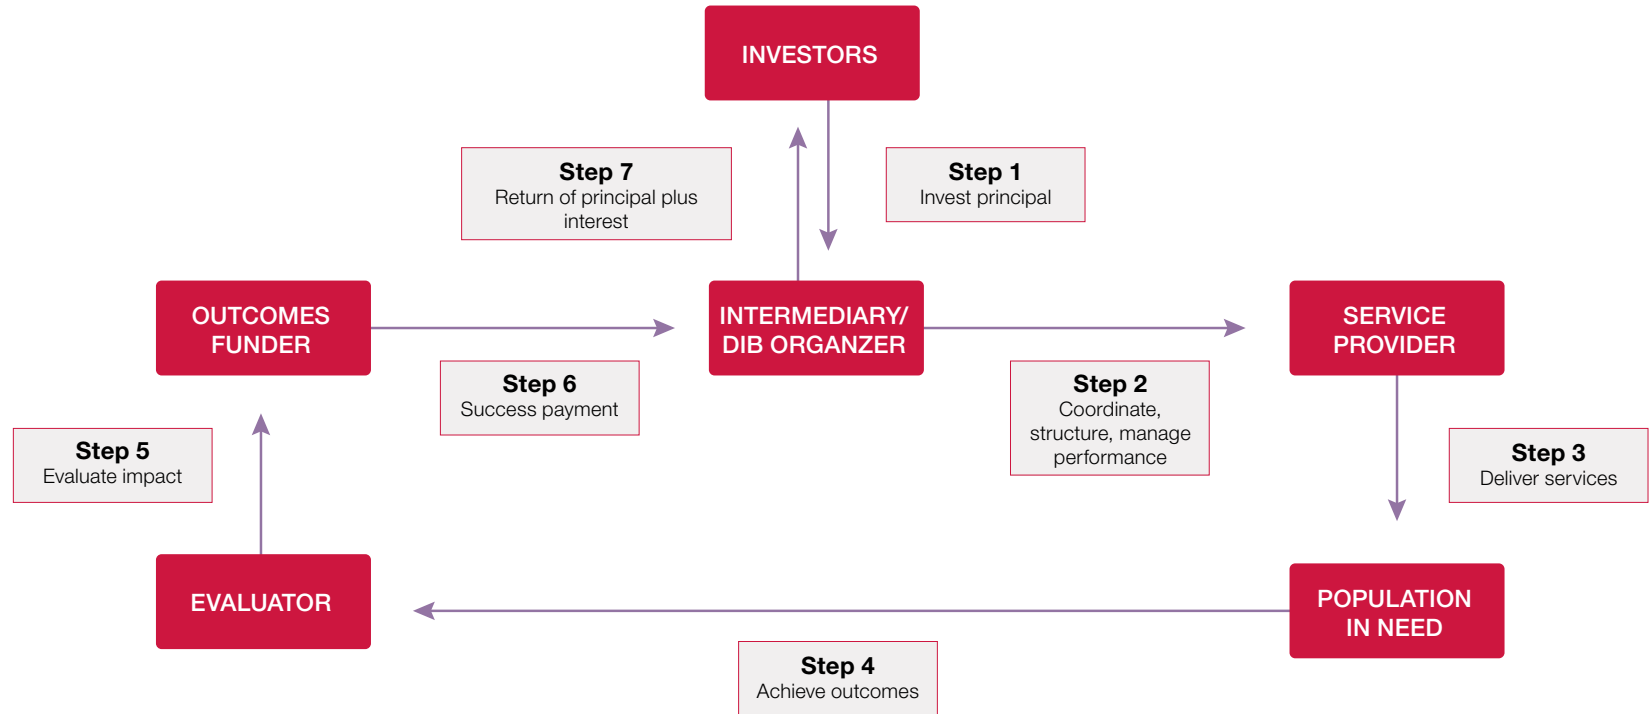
INVESTORS

Step 7
Return of principal plus interest

Step 1
Invest principal

OUTCOMES FUNDER

INTERMEDIARY/ DIB ORGANZER

SERVICE PROVIDER

Step 6
Success payment

Step 2
Coordinate, structure, manage performance

Step 5
Evaluate impact

Step 3
Deliver services

EVALUATOR

POPULATION IN NEED

Step 4
Achieve outcomes